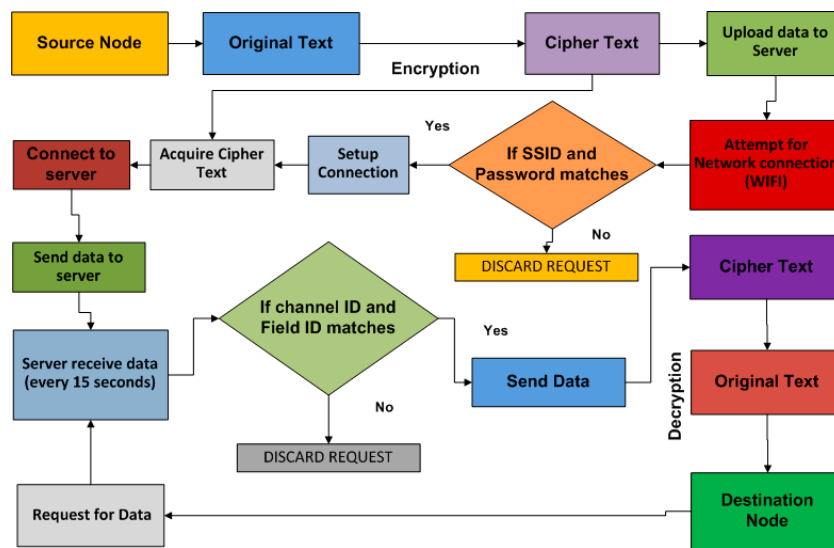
Source Node

Original Text

Encryption

Cipher Text

Upload data to Server

Attempt for Network connection (WIFI)

If SSID and Password matches

Yes

No

DISCARD REQUEST

Setup Connection

Acquire Cipher Text

Connect to server

Send data to server

Server receive data (every 15 seconds)

If channel ID and Field ID matches

Yes

No

DISCARD REQUEST

Send Data

Cipher Text

Decryption

Original Text

Destination Node

Request for Data